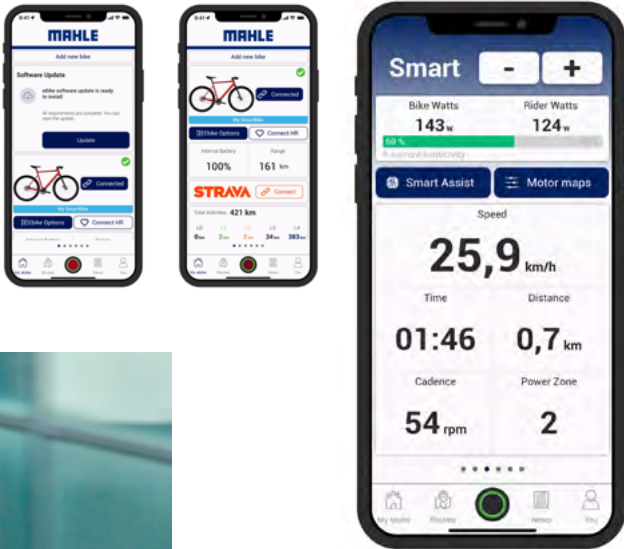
MAHLE

Add new bike

Software Update

eBike software update is ready to install

All requirements are complete. You can start the update.

Update

Connected

My SmartBike

Ebike Options

Connect HR

My ebike

Routes

News

You

MAHLE

Add new bike

Connected

My SmartBike

Ebike Options

Connect HR

Internal Battery

100%

Range

161 km

STRAVA

Connect

Total Activities 421 km

L0

L1

L2

L3

L4

383km

My ebike

Routes

News

You

Smart

-

+

Bike Watts

143 w

Rider Watts

124 w

58 %

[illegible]

Smart Assist

Motor maps

Speed

25,9 km/h

Time

01:46

Distance

0,7 km

Cadence

54 rpm

Power Zone

2

My ebike

Routes

News

You